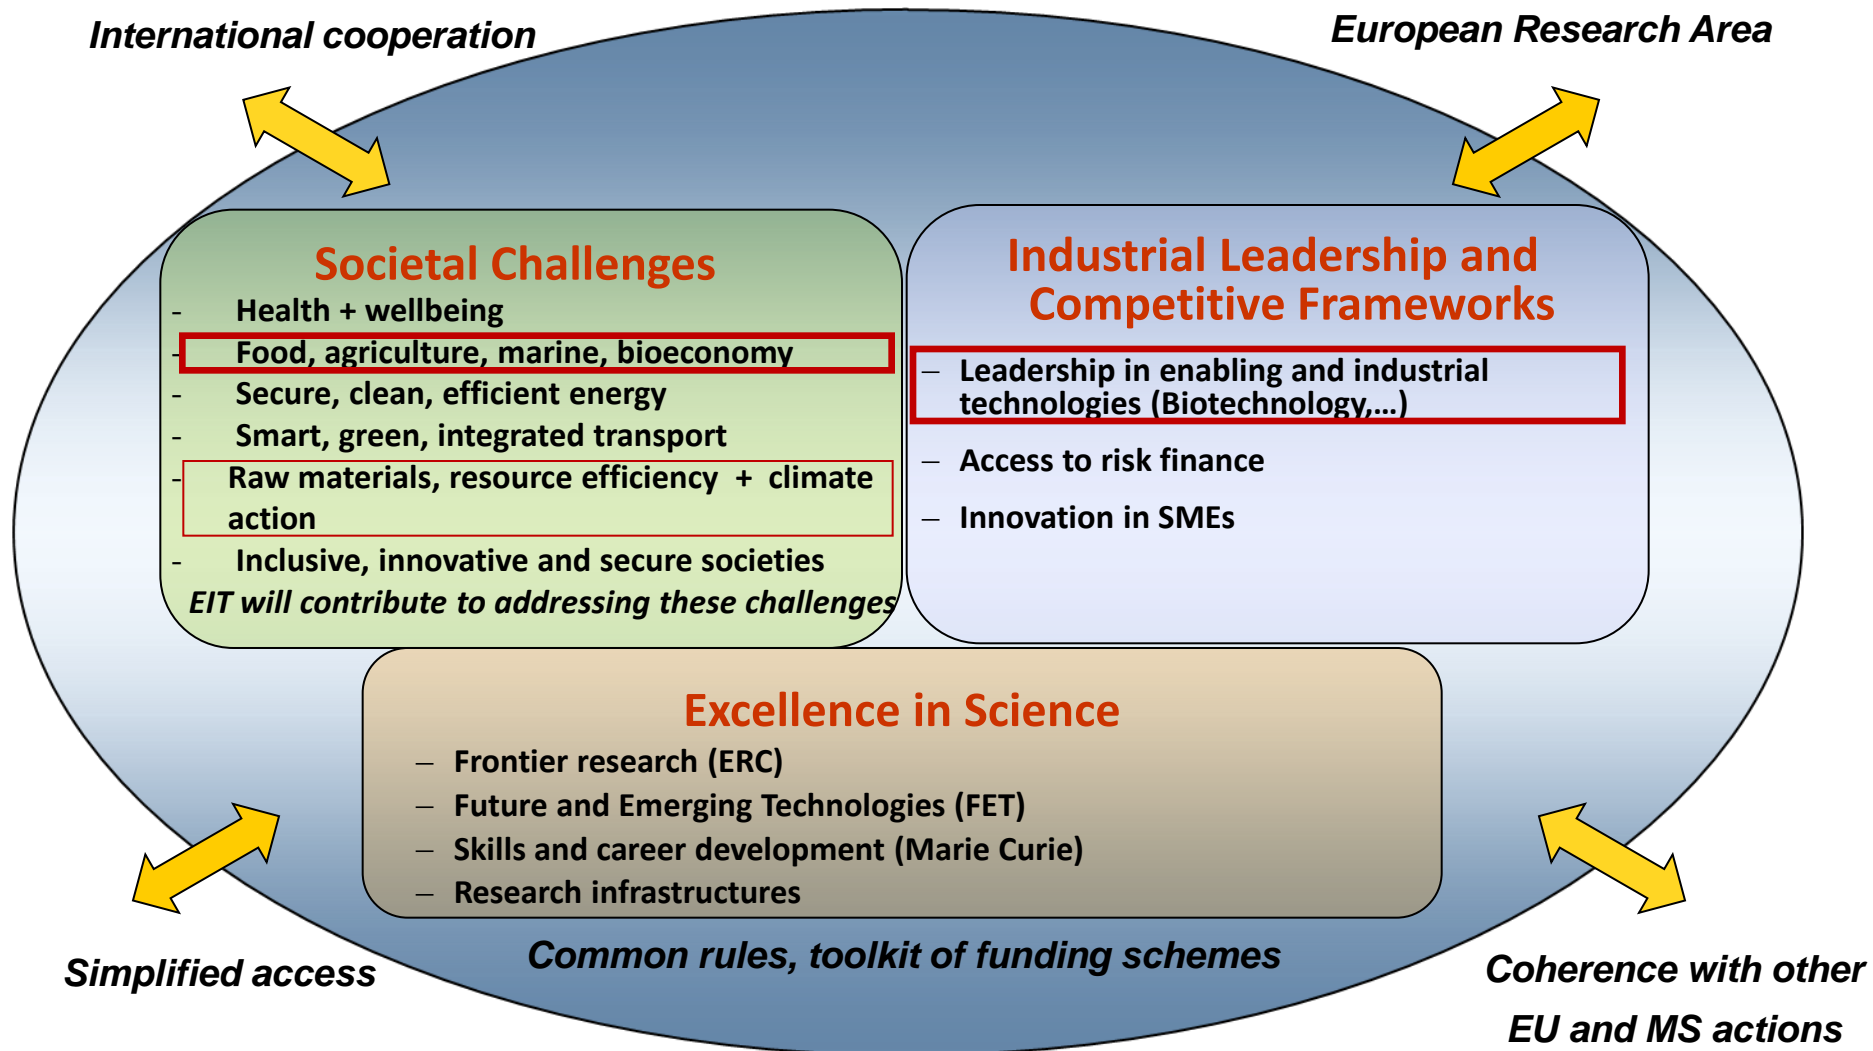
International cooperation

European Research Area

Societal Challenges
- Health + wellbeing
- Food, agriculture, marine, bioeconomy
- Secure, clean, efficient energy
- Smart, green, integrated transport
- Raw materials, resource efficiency + climate action
- Inclusive, innovative and secure societies
EIT will contribute to addressing these challenges

Industrial Leadership and Competitive Frameworks
– Leadership in enabling and industrial technologies (Biotechnology,…)
– Access to risk finance
– Innovation in SMEs

Excellence in Science
– Frontier research (ERC)
– Future and Emerging Technologies (FET)
– Skills and career development (Marie Curie)
– Research infrastructures

Simplified access

Common rules, toolkit of funding schemes

Coherence with other EU and MS actions